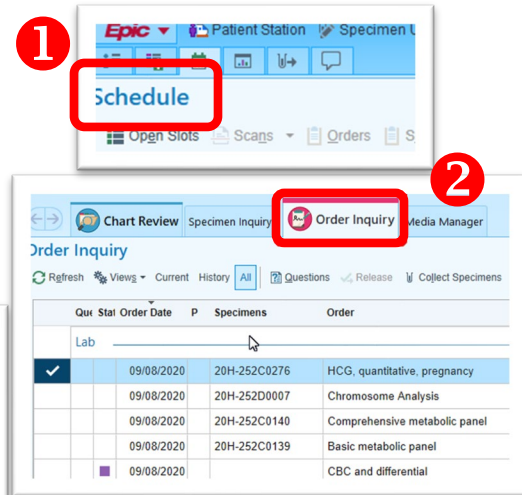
1

Epic Patient Station Specimen

Schedule

Open Slots Scans Orders S

2

Chart Review Specimen Inquiry Order Inquiry Media Manager

Order Inquiry

Refresh Views Current History All Questions Release Collect Specimens

| Que | Stat | Order Date | P | Specimens | Order |
|---|---|---|---|---|---|
| Lab | | | | | |
| ✓ | | 09/08/2020 | | 20H-252C0276 | HCG, quantitative, pregnancy |
| | | 09/08/2020 | | 20H-252D0007 | Chromosome Analysis |
| | | 09/08/2020 | | 20H-252C0140 | Comprehensive metabolic panel |
| | | 09/08/2020 | | 20H-252C0139 | Basic metabolic panel |
| | | 09/08/2020 | | | CBC and differential |